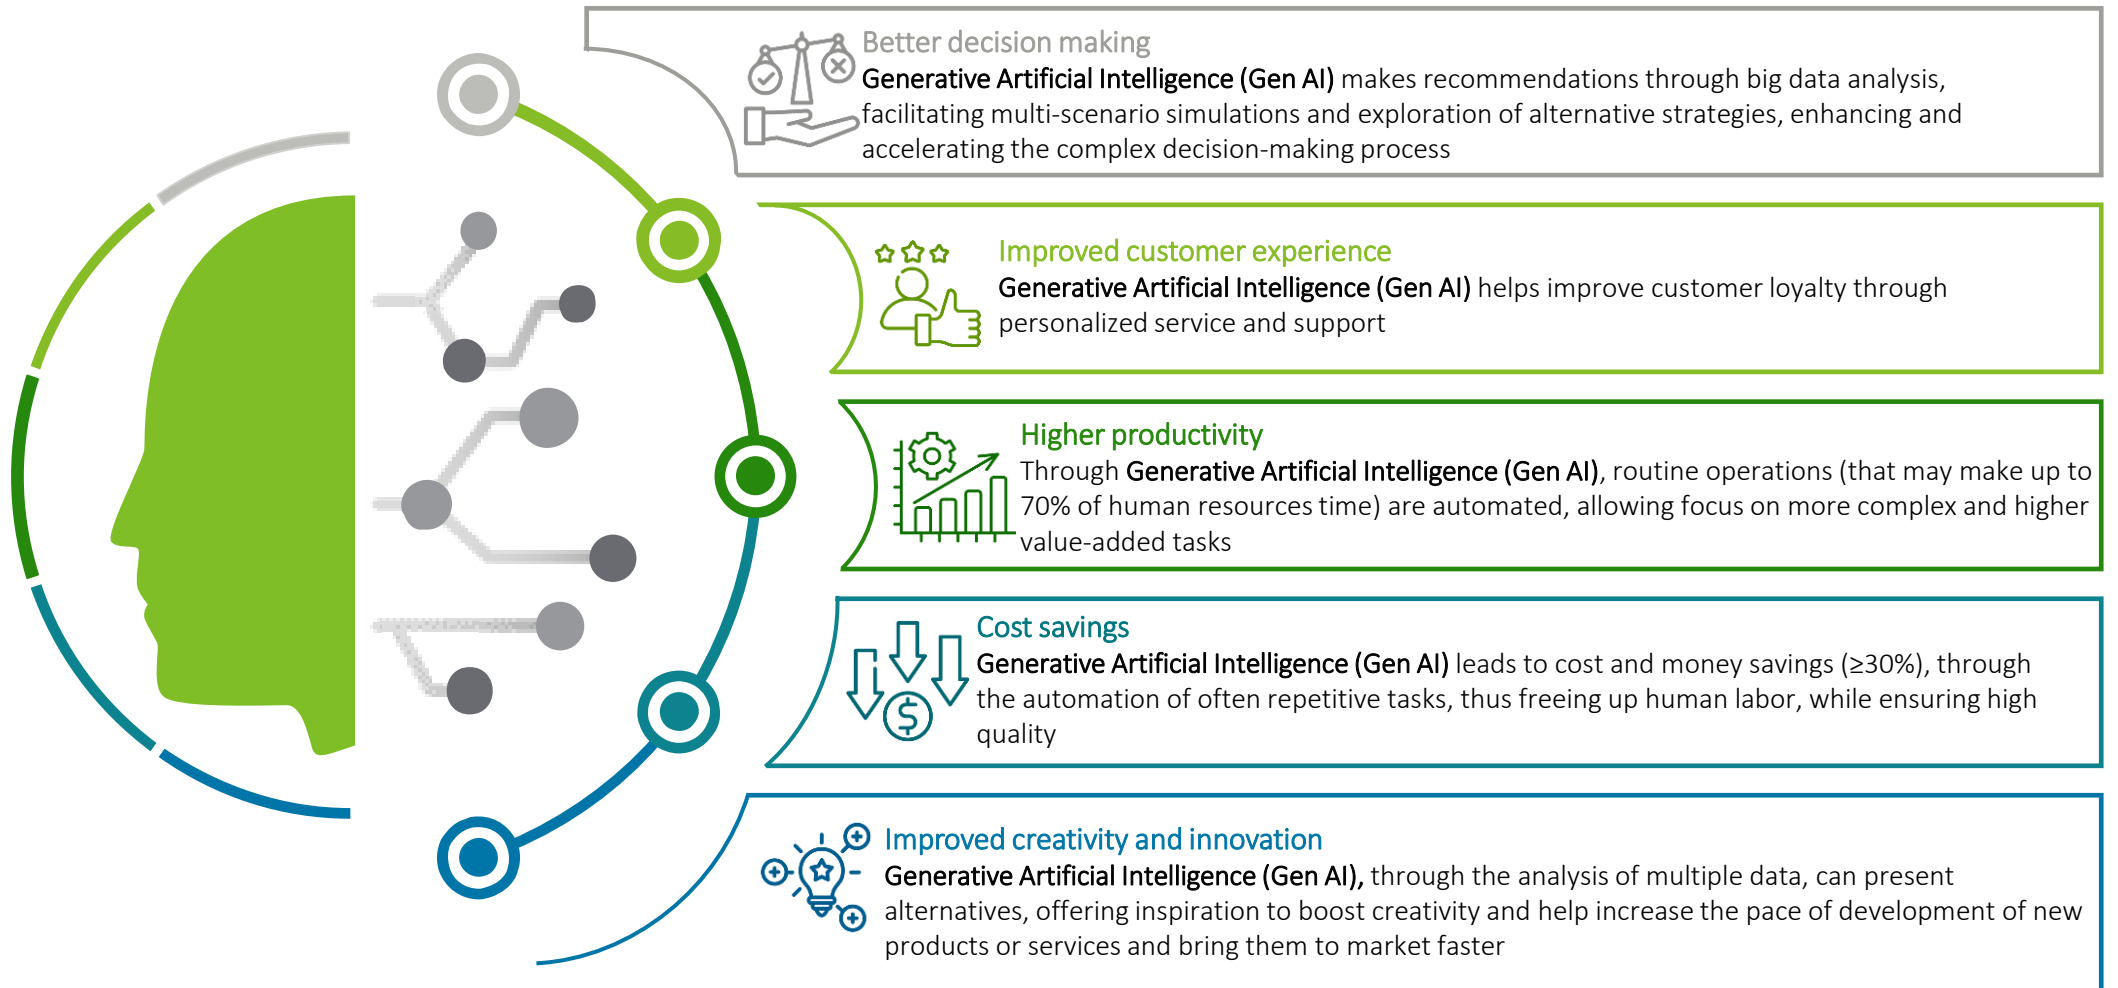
Better decision making
Generative Artificial Intelligence (Gen AI) makes recommendations through big data analysis, facilitating multi-scenario simulations and exploration of alternative strategies, enhancing and accelerating the complex decision-making process

Improved customer experience
Generative Artificial Intelligence (Gen AI) helps improve customer loyalty through personalized service and support

Higher productivity
Through Generative Artificial Intelligence (Gen AI), routine operations (that may make up to 70% of human resources time) are automated, allowing focus on more complex and higher value-added tasks

Cost savings
Generative Artificial Intelligence (Gen AI) leads to cost and money savings (≥30%), through the automation of often repetitive tasks, thus freeing up human labor, while ensuring high quality

Improved creativity and innovation
Generative Artificial Intelligence (Gen AI), through the analysis of multiple data, can present alternatives, offering inspiration to boost creativity and help increase the pace of development of new products or services and bring them to market faster